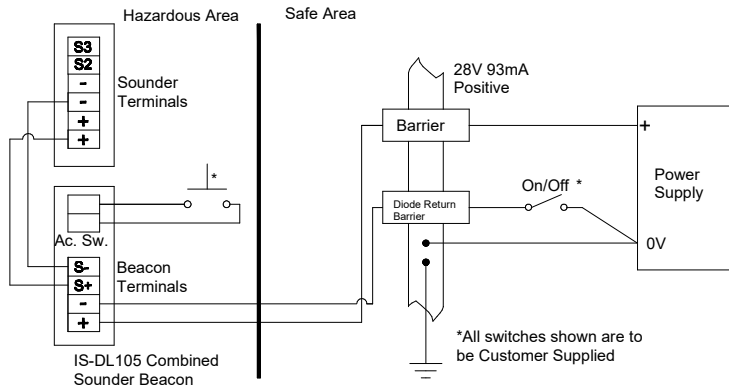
Hazardous Area

Safe Area

S3
S2
-
-
+
+

Sounder Terminals

28V 93mA Positive

Barrier

+

Power Supply

*

On/Off *

Diode Return Barrier

0V

Ac. Sw.

S-
S+
-
+

Beacon Terminals

*All switches shown are to be Customer Supplied

IS-DL105 Combined Sounder Beacon